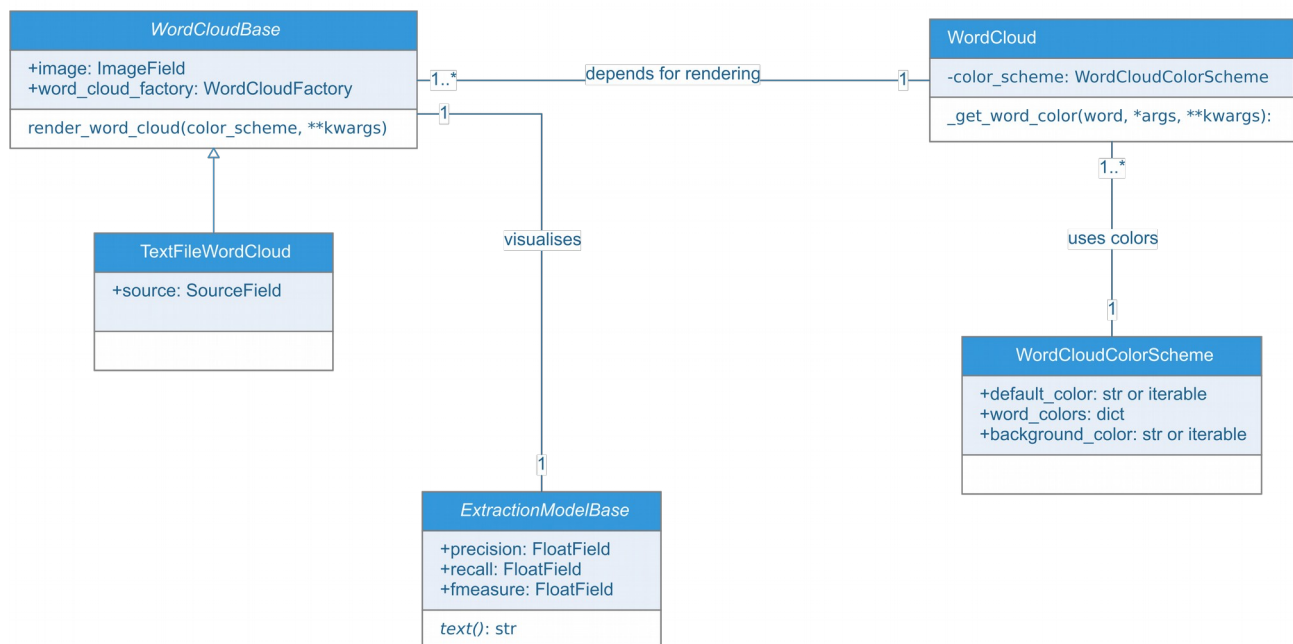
WordCloudBase

+image: ImageField
+word_cloud_factory: WordCloudFactory

render_word_cloud(color_scheme, **kwargs)

1..*

depends for rendering

1

WordCloud

-color_scheme: WordCloudColorScheme

_get_word_color(word, *args, **kwargs):

1

visualises

1

TextFileWordCloud

+source: SourceField

1..*

uses colors

1

WordCloudColorScheme

+default_color: str or iterable
+word_colors: dict
+background_color: str or iterable

ExtractionModelBase

+precision: FloatField
+recall: FloatField
+fmeasure: FloatField

text(): str